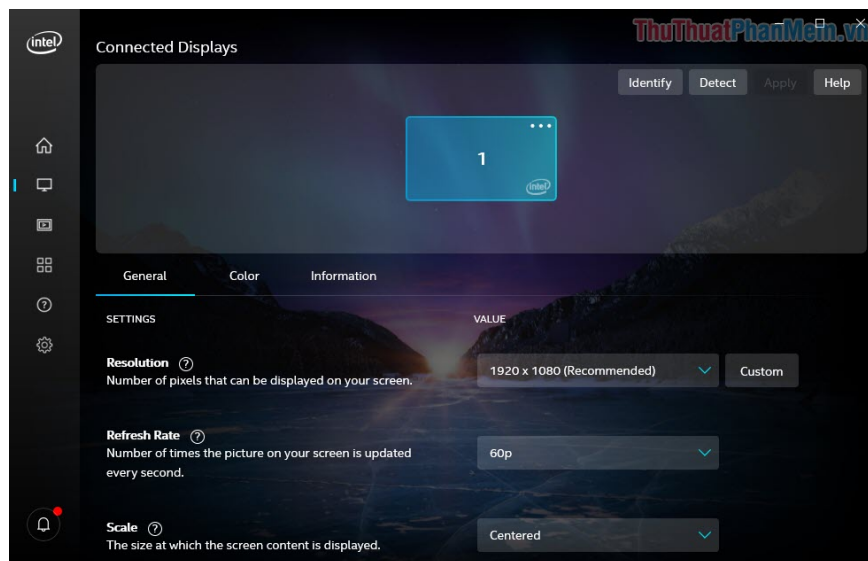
intel

Connected Displays

ThuThuatPhanMem.vn

Identify Detect Apply Help

1

intel

General Color Information

SETTINGS

VALUE

Resolution ?
Number of pixels that can be displayed on your screen.

1920 x 1080 (Recommended)

Custom

Refresh Rate ?
Number of times the picture on your screen is updated every second.

60p

Scale ?
The size at which the screen content is displayed.

Centered